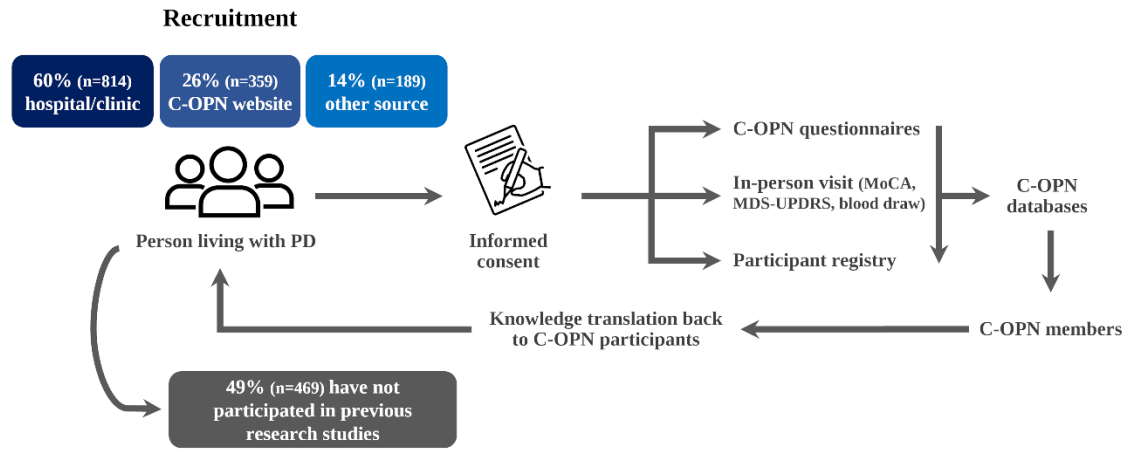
Recruitment

60% (n=814) hospital/clinic

26% (n=359) C-OPN website

14% (n=189) other source

Person living with PD

Informed consent

C-OPN questionnaires

In-person visit (MoCA, MDS-UPDRS, blood draw)

Participant registry

C-OPN databases

C-OPN members

Knowledge translation back to C-OPN participants

49% (n=469) have not participated in previous research studies